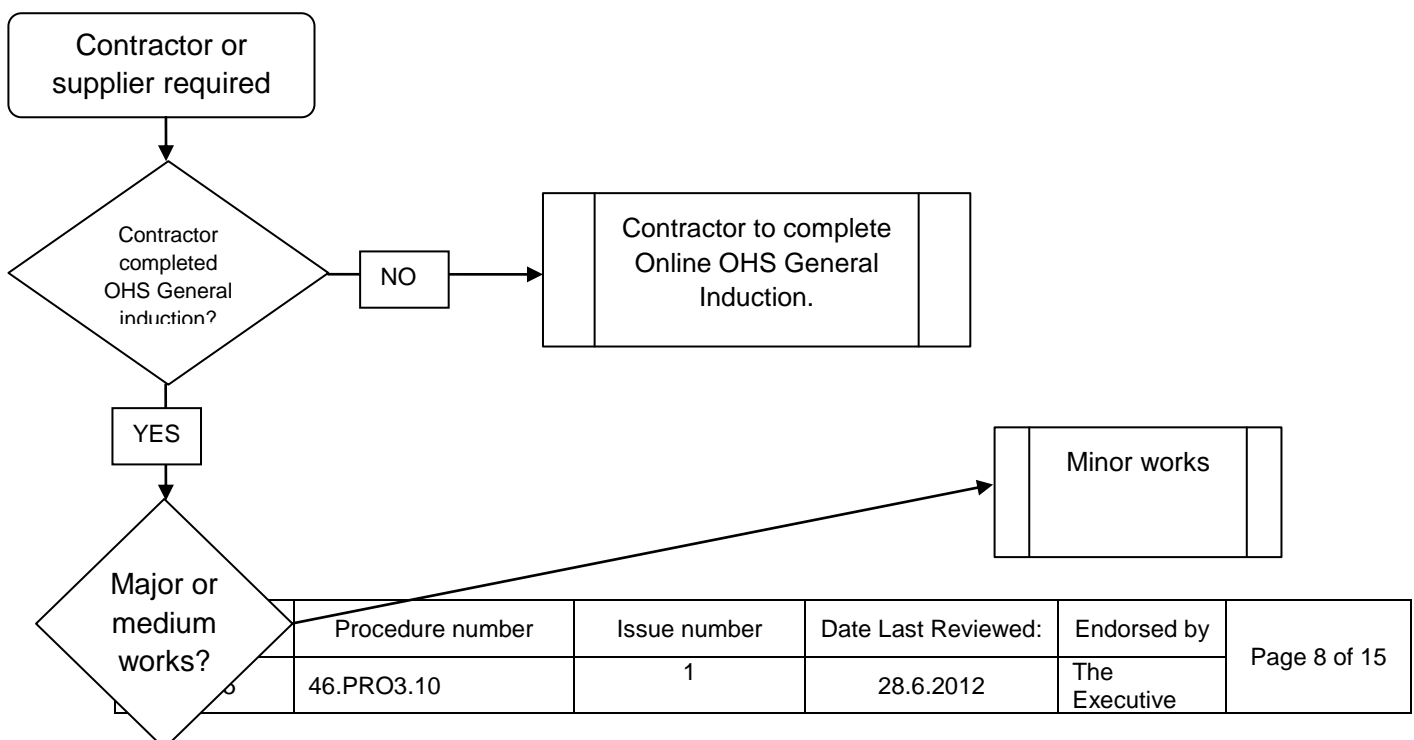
Contractor or supplier required

Contractor completed OHS General induction?

NO

Contractor to complete Online OHS General Induction.

YES

Minor works

Major or medium works?

| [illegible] | Procedure number | Issue number | Date Last Reviewed: | Endorsed by | Page 8 of 15 |
|---|---|---|---|---|---|
| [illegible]3 | 46.PRO3.10 | 1 | 28.6.2012 | The Executive | |